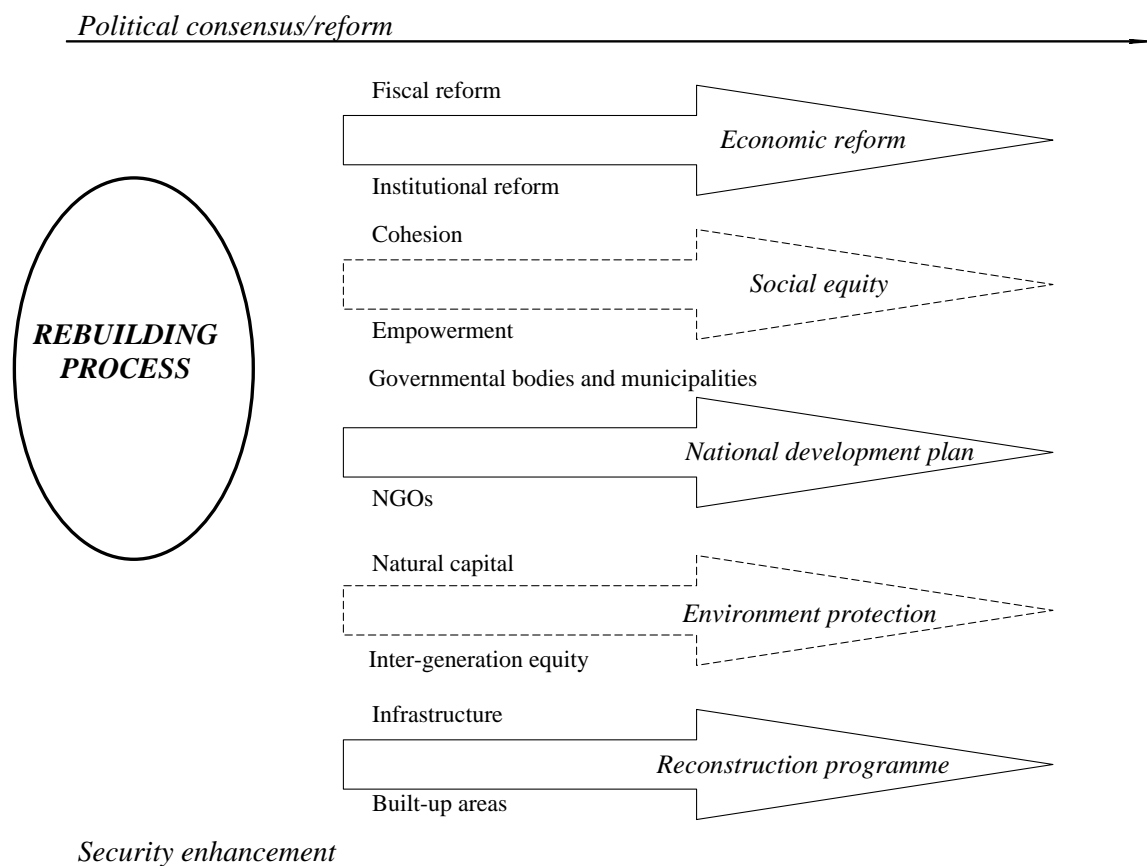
Political consensus/reform

REBUILDING PROCESS

Fiscal reform

Economic reform

Institutional reform

Cohesion

Social equity

Empowerment

Governmental bodies and municipalities

National development plan

NGOs

Natural capital

Environment protection

Inter-generation equity

Infrastructure

Reconstruction programme

Built-up areas

Security enhancement